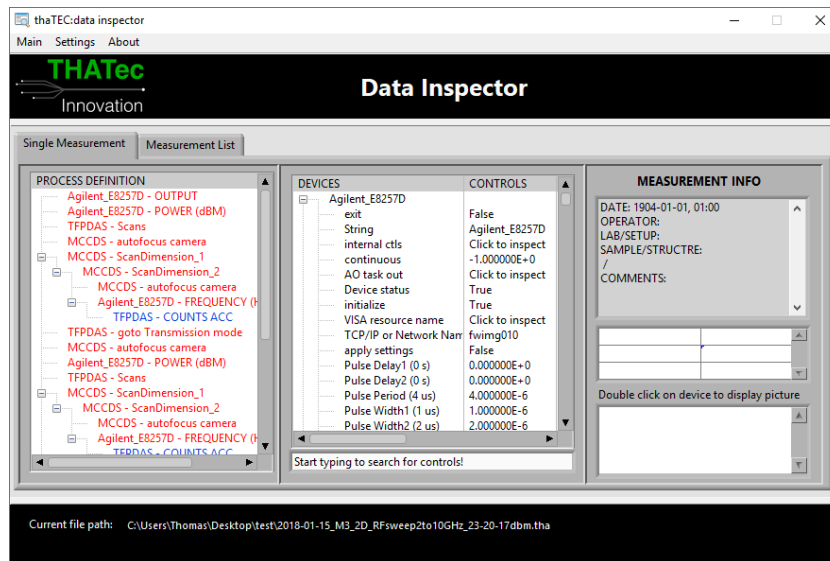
thaTEC:data inspector

Main Settings About

THATec
Innovation

Data Inspector

Single Measurement | Measurement List

PROCESS DEFINITION
Agilent_E8257D - OUTPUT
Agilent_E8257D - POWER (dBM)
TFPDAS - Scans
MCCDS - autofocus camera
MCCDS - ScanDimension_1
MCCDS - ScanDimension_2
MCCDS - autofocus camera
Agilent_E8257D - FREQUENCY (H
TFPDAS - COUNTS ACC
TFPDAS - goto Transmission mode
MCCDS - autofocus camera
Agilent_E8257D - POWER (dBM)
TFPDAS - Scans
MCCDS - ScanDimension_1
MCCDS - ScanDimension_2
MCCDS - autofocus camera
Agilent_E8257D - FREQUENCY (H
TFPDAS - COUNTS ACC

| DEVICES | CONTROLS |
|---|---|
| Agilent_E8257D | |
| exit | False |
| String | Agilent_E8257D |
| internal ctls | Click to inspect |
| continuous | -1.000000E+0 |
| AO task out | Click to inspect |
| Device status | True |
| initialize | True |
| VISA resource name | Click to inspect |
| TCP/IP or Network Nam | fwimg010 |
| apply settings | False |
| Pulse Delay1 (0 s) | 0.000000E+0 |
| Pulse Delay2 (0 s) | 0.000000E+0 |
| Pulse Period (4 us) | 4.000000E-6 |
| Pulse Width1 (1 us) | 1.000000E-6 |
| Pulse Width2 (2 us) | 2.000000E-6 |

Start typing to search for controls!

MEASUREMENT INFO
DATE: 1904-01-01, 01:00
OPERATOR:
LAB/SETUP:
SAMPLE/STRUCTRE:
/
COMMENTS:

Double click on device to display picture

Current file path: C:\Users\Thomas\Desktop\test\2018-01-15_M3_2D_RFsweep2to10GHz_23-20-17dbm.tha